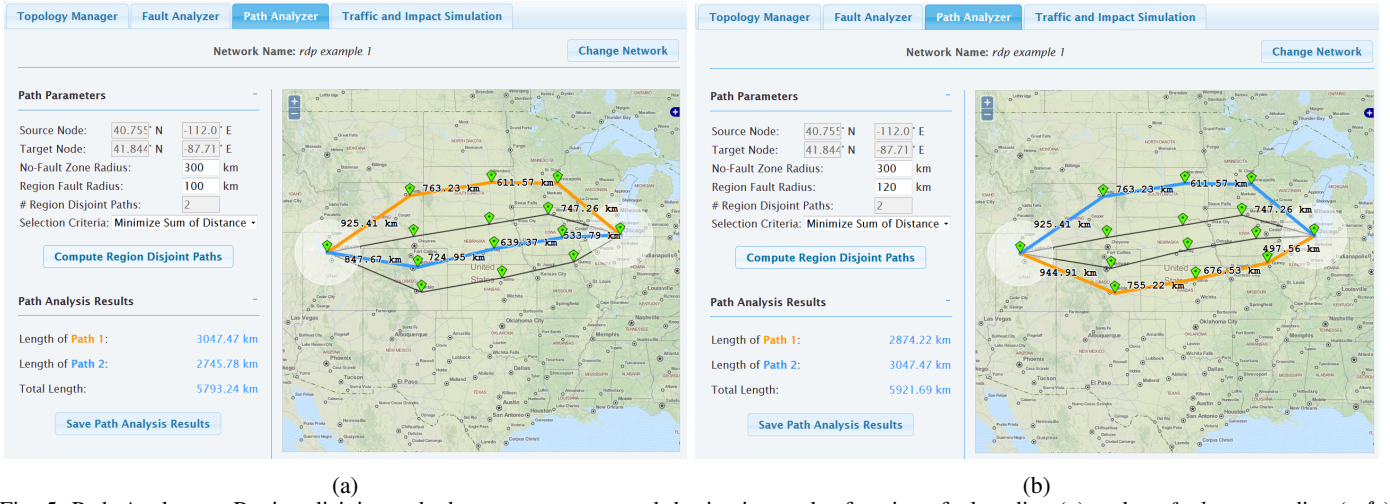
Topology Manager | Fault Analyzer | Path Analyzer | Traffic and Impact Simulation

Network Name: rdp example 1

Change Network

Path Parameters

Source Node: 40.755 N -112.0 E
Target Node: 41.844 N -87.71 E
No-Fault Zone Radius: 300 km
Region Fault Radius: 100 km
# Region Disjoint Paths: 2
Selection Criteria: Minimize Sum of Distance

Compute Region Disjoint Paths

763.23 km
611.57 km
747.26 km
925.41 km
639.37 km
533.79 km
847.67 km
724.95 km

Path Analysis Results

Length of Path 1: 3047.47 km
Length of Path 2: 2745.78 km
Total Length: 5793.24 km

Save Path Analysis Results

(a)

Topology Manager | Fault Analyzer | Path Analyzer | Traffic and Impact Simulation

Network Name: rdp example 1

Change Network

Path Parameters

Source Node: 40.755 N -112.0 E
Target Node: 41.844 N -87.71 E
No-Fault Zone Radius: 300 km
Region Fault Radius: 120 km
# Region Disjoint Paths: 2
Selection Criteria: Minimize Sum of Distance

Compute Region Disjoint Paths

763.23 km
611.57 km
747.26 km
925.41 km
497.56 km
944.91 km
676.53 km
755.22 km

Path Analysis Results

Length of Path 1: 2874.22 km
Length of Path 2: 3047.47 km
Total Length: 5921.69 km

Save Path Analysis Results

(b)